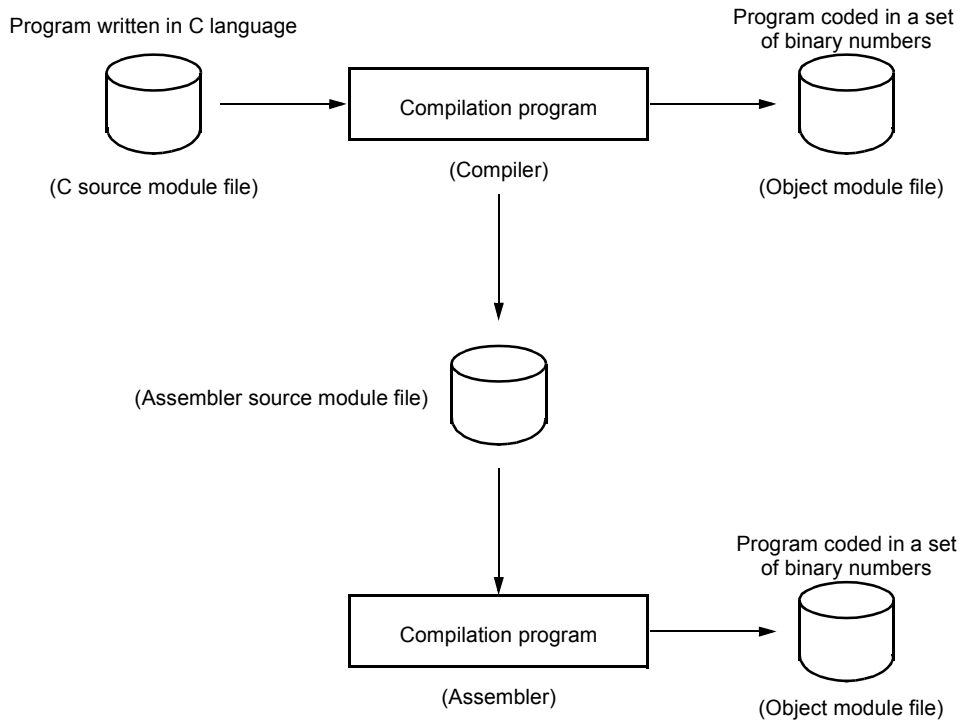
Program written in C language

Compilation program

Program coded in a set of binary numbers

(C source module file)

(Compiler)

(Object module file)

(Assembler source module file)

Compilation program

Program coded in a set of binary numbers

(Assembler)

(Object module file)